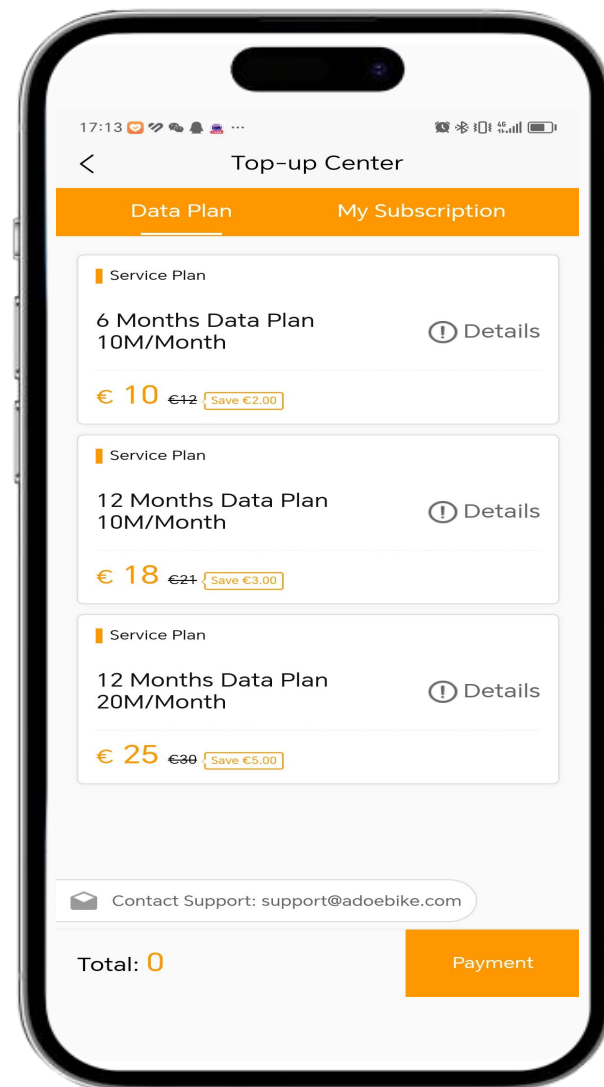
17:13 ···

Top-up Center

Data Plan

My Subscription

Service Plan

6 Months Data Plan
10M/Month

Details

€ 10 €12 Save €2.00

Service Plan

12 Months Data Plan
10M/Month

Details

€ 18 €21 Save €3.00

Service Plan

12 Months Data Plan
20M/Month

Details

€ 25 €30 Save €5.00

Contact Support: support@adoebike.com

Total: 0

Payment